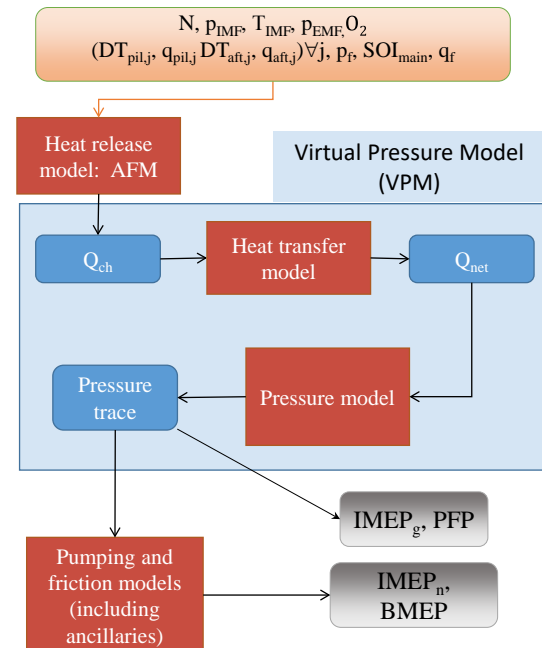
N, $p_{IMF}$, $T_{IMF}$, $p_{EMF}$, $O_2$
($DT_{pil,j}$, $q_{pil,j}$ $DT_{aft,j}$, $q_{aft,j}$)$\forall$j, $p_f$, $SOI_{main}$, $q_f$

Heat release model: AFM

Virtual Pressure Model (VPM)

$Q_{ch}$

Heat transfer model

$Q_{net}$

Pressure trace

Pressure model

$IMEP_g$, PFP

Pumping and friction models (including ancillaries)

$IMEP_n$, BMEP